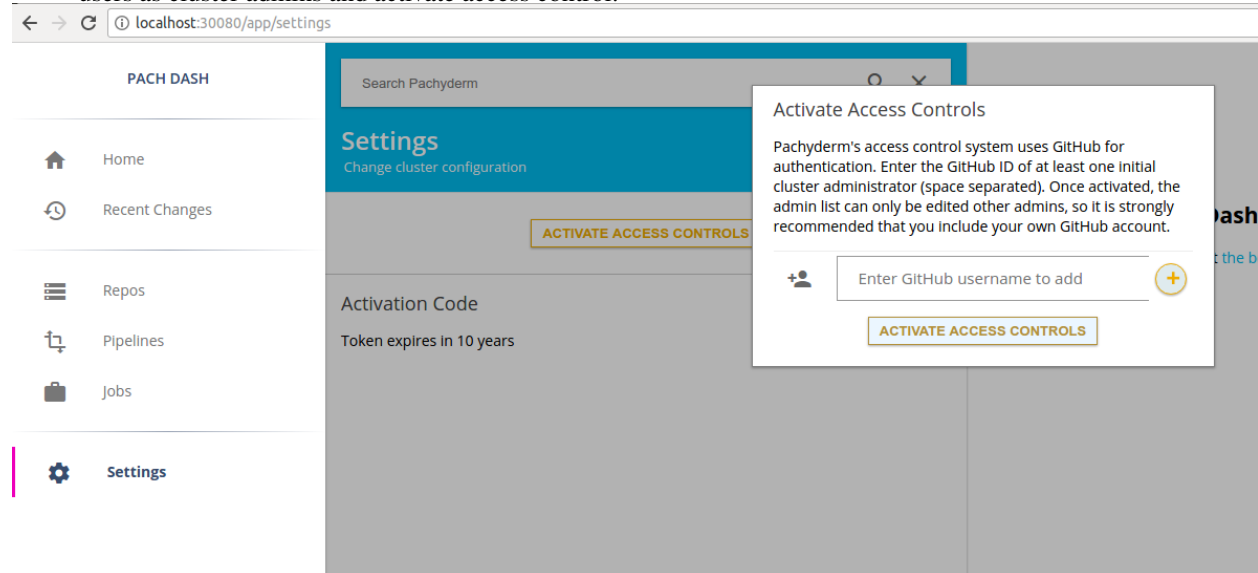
users as cluster admins and activate access control.

localhost:30080/app/settings

PACH DASH

Home

Recent Changes

Repos

Pipelines

Jobs

Settings

Search Pachyderm

Settings
Change cluster configuration

ACTIVATE ACCESS CONTROLS

Activation Code

Token expires in 10 years

Dash

t the b

Activate Access Controls

Pachyderm's access control system uses GitHub for authentication. Enter the GitHub ID of at least one initial cluster administrator (space separated). Once activated, the admin list can only be edited other admins, so it is strongly recommended that you include your own GitHub account.

Enter GitHub username to add

+

ACTIVATE ACCESS CONTROLS